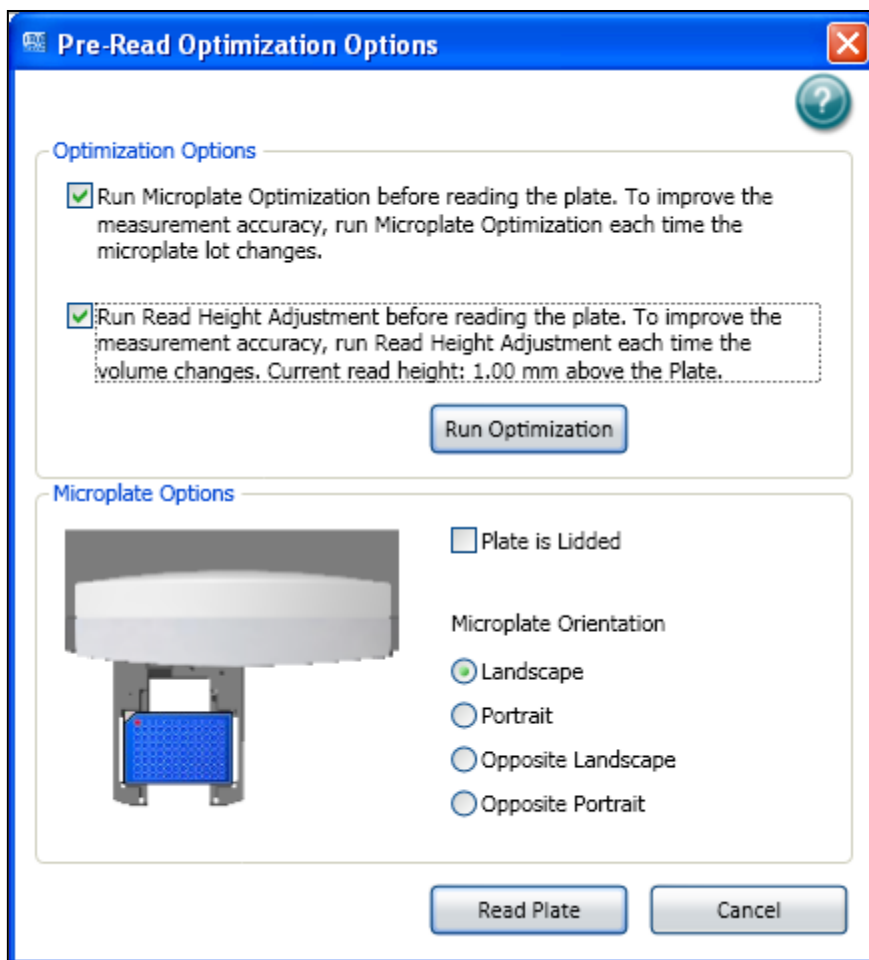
Pre-Read Optimization Options

?

Optimization Options

Run Microplate Optimization before reading the plate. To improve the measurement accuracy, run Microplate Optimization each time the microplate lot changes.

Run Read Height Adjustment before reading the plate. To improve the measurement accuracy, run Read Height Adjustment each time the volume changes. Current read height: 1.00 mm above the Plate.

Run Optimization

Microplate Options

Plate is Lidded

Microplate Orientation

Landscape

Portrait

Opposite Landscape

Opposite Portrait

Read Plate

Cancel